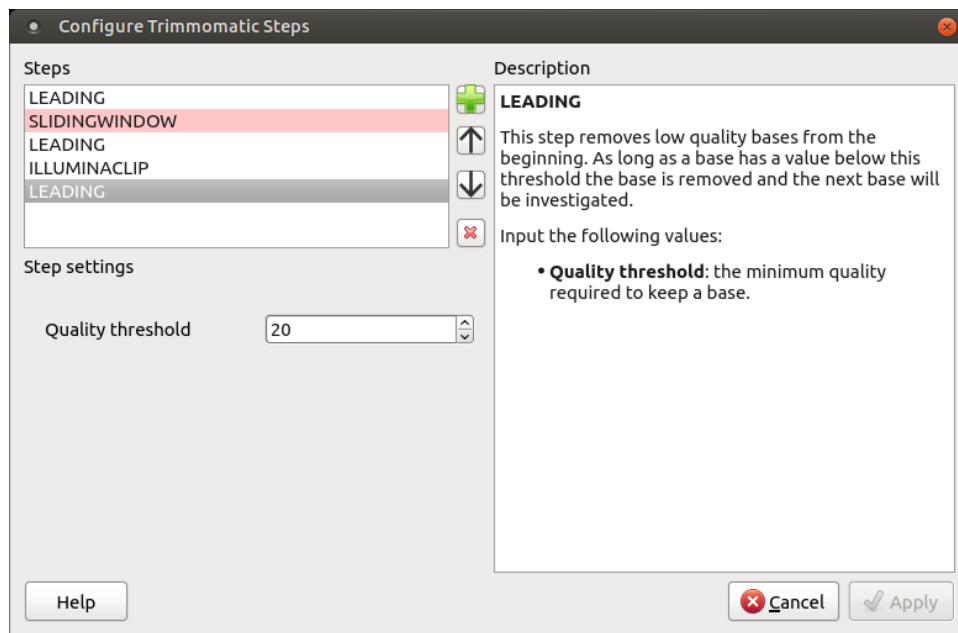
Configure Trimmomatic Steps

Steps

LEADING
SLIDINGWINDOW
LEADING
ILLUMINACLIP
LEADING

Step settings

Quality threshold 20

Description

LEADING

This step removes low quality bases from the beginning. As long as a base has a value below this threshold the base is removed and the next base will be investigated.

Input the following values:

• **Quality threshold**: the minimum quality required to keep a base.

Help

Cancel

Apply